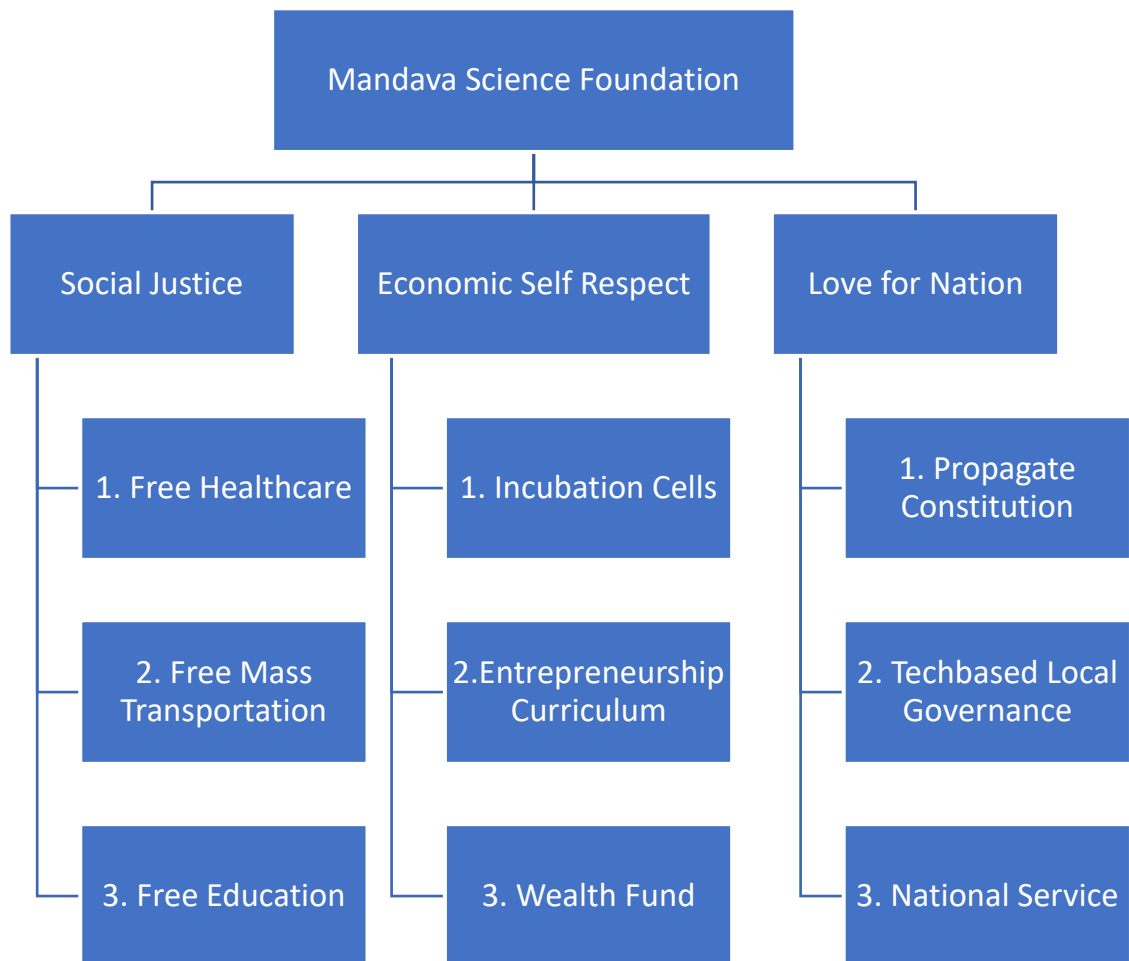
Mandava Science Foundation

Social Justice

1. Free Healthcare

2. Free Mass Transportation

3. Free Education

Economic Self Respect

1. Incubation Cells

2.Entrepreneurship Curriculum

3. Wealth Fund

Love for Nation

1. Propagate Constitution

2. Techbased Local Governance

3. National Service